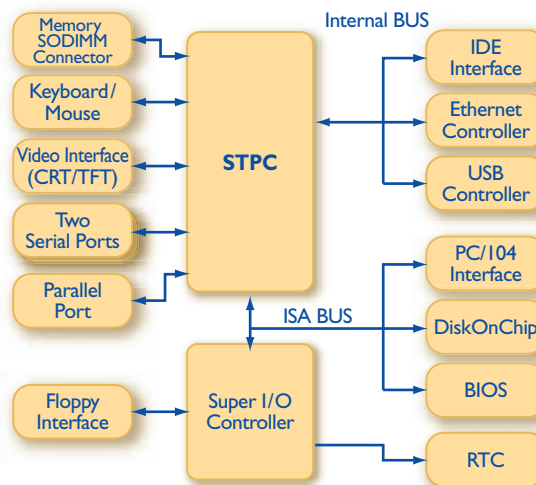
Memory SODIMM Connector

Keyboard/ Mouse

Video Interface (CRT/TFT)

Two Serial Ports

Parallel Port

STPC

Internal BUS

IDE Interface

Ethernet Controller

USB Controller

ISA BUS

PC/104 Interface

DiskOnChip

BIOS

Floppy Interface

Super I/O Controller

RTC